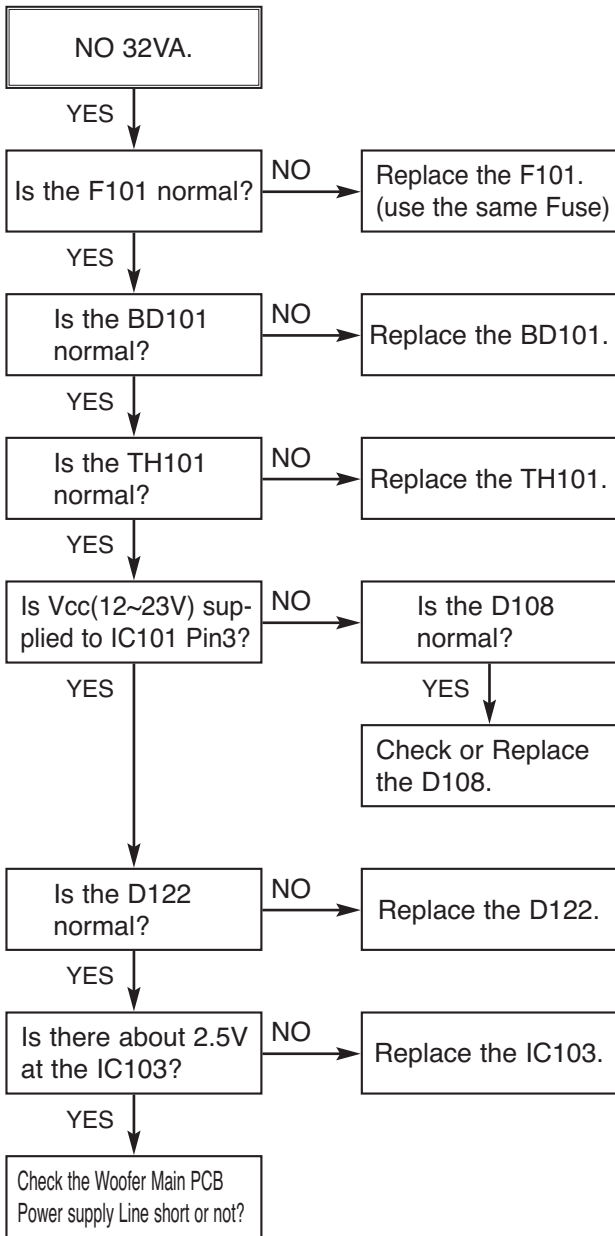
NO 32VA.

YES

Is the F101 normal?

NO

Replace the F101. (use the same Fuse)

YES

Is the BD101 normal?

NO

Replace the BD101.

YES

Is the TH101 normal?

NO

Replace the TH101.

YES

Is Vcc(12~23V) supplied to IC101 Pin3?

NO

Is the D108 normal?

YES

Check or Replace the D108.

YES

Is the D122 normal?

NO

Replace the D122.

YES

Is there about 2.5V at the IC103?

NO

Replace the IC103.

YES

Check the Woofer Main PCB Power supply Line short or not?